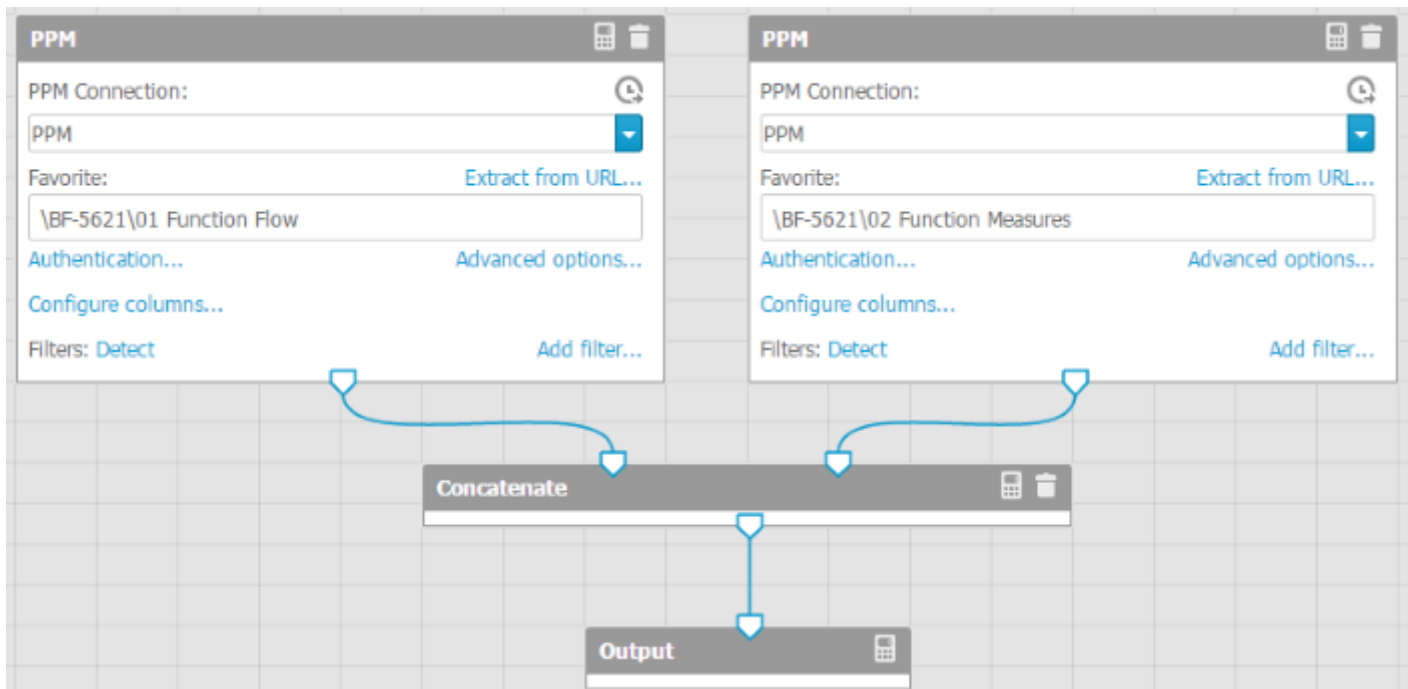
PPM

PPM Connection:

PPM

Favorite:

Extract from URL...

\BF-5621\01 Function Flow

Authentication...

Advanced options...

Configure columns...

Filters: Detect

Add filter...

PPM

PPM Connection:

PPM

Favorite:

Extract from URL...

\BF-5621\02 Function Measures

Authentication...

Advanced options...

Configure columns...

Filters: Detect

Add filter...

Concatenate

Output